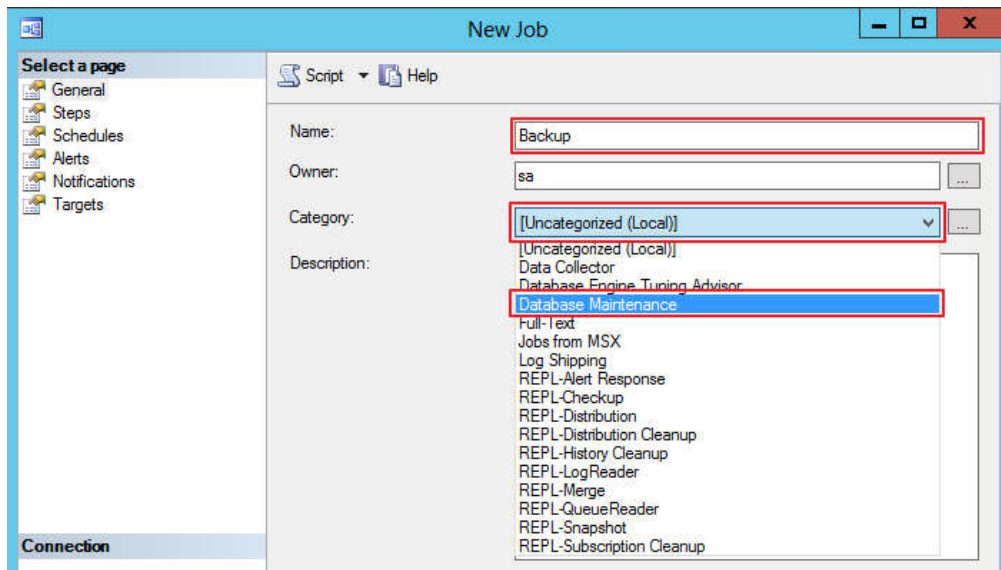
New Job

Select a page
General
Steps
Schedules
Alerts
Notifications
Targets

Connection

Script
Help

Name:
Backup

Owner:
sa

Category:
[Uncategorized (Local)]

Description:

[Uncategorized (Local)]
Data Collector
Database Engine Tuning Advisor
Database Maintenance
Full-Text
Jobs from MSX
Log Shipping
REPL-Alert Response
REPL-Checkup
REPL-Distribution
REPL-Distribution Cleanup
REPL-History Cleanup
REPL-LogReader
REPL-Merge
REPL-QueueReader
REPL-Snapshot
REPL-Subscription Cleanup